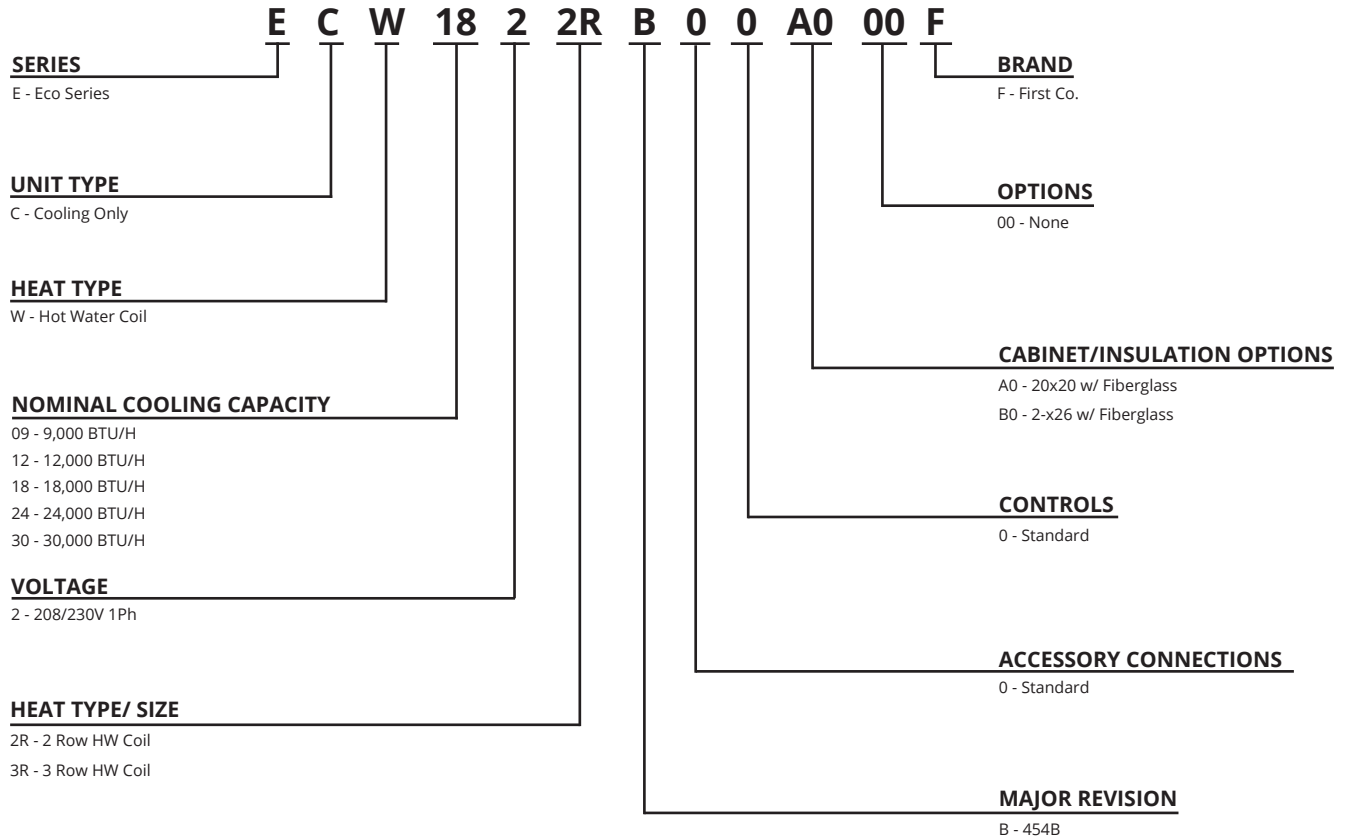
E C W 18 2 2R B 0 0 A0 00 F

SERIES
E - Eco Series

UNIT TYPE
C - Cooling Only

HEAT TYPE
W - Hot Water Coil

NOMINAL COOLING CAPACITY
09 - 9,000 BTU/H
12 - 12,000 BTU/H
18 - 18,000 BTU/H
24 - 24,000 BTU/H
30 - 30,000 BTU/H

VOLTAGE
2 - 208/230V 1Ph

HEAT TYPE/ SIZE
2R - 2 Row HW Coil
3R - 3 Row HW Coil

BRAND
F - First Co.

OPTIONS
00 - None

CABINET/INSULATION OPTIONS
A0 - 20x20 w/ Fiberglass
B0 - 2-x26 w/ Fiberglass

CONTROLS
0 - Standard

ACCESSORY CONNECTIONS
0 - Standard

MAJOR REVISION
B - 454B